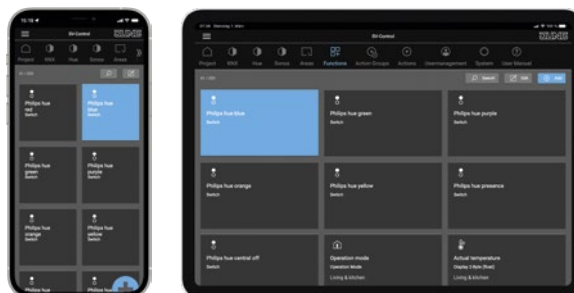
Project RAK Hue Scene Areas

Philips hue red Switch

Philips hue blue Switch

Philips hue green Switch

Philips hue purple Switch

Philips hue orange Switch

Philips hue yellow Switch

Philips hue

Philips hue

Project RAK Hue Scene Areas Functions Action Groups Actions Usermanagement System User Manual

Search Edit Add

Philips hue blue Switch

Philips hue green Switch

Philips hue purple Switch

Philips hue orange Switch

Philips hue yellow Switch

Philips hue presence Switch

Philips hue central off Switch

Operation mode Operation Mode Living & kitchen

Actual temperature Living & kitchen